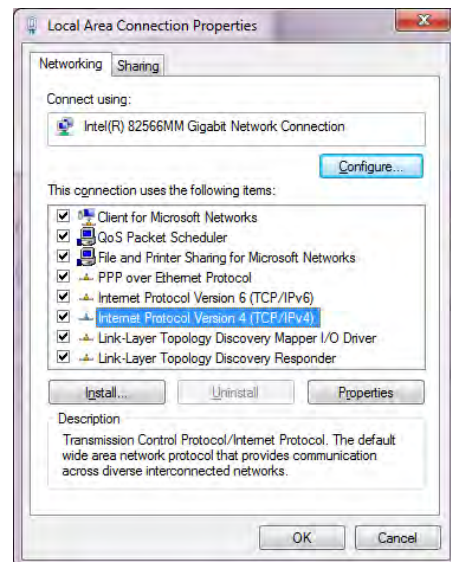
Local Area Connection Properties

Networking | Sharing

Connect using:

Intel(R) 82566MM Gigabit Network Connection

Configure...

This connection uses the following items:

Client for Microsoft Networks
QoS Packet Scheduler
File and Printer Sharing for Microsoft Networks
PPP over Ethernet Protocol
Internet Protocol Version 6 (TCP/IPv6)
Internet Protocol Version 4 (TCP/IPv4)
Link-Layer Topology Discovery Mapper I/O Driver
Link-Layer Topology Discovery Responder

Install... | Uninstall | Properties

Description

Transmission Control Protocol/Internet Protocol. The default wide area network protocol that provides communication across diverse interconnected networks.

OK | Cancel